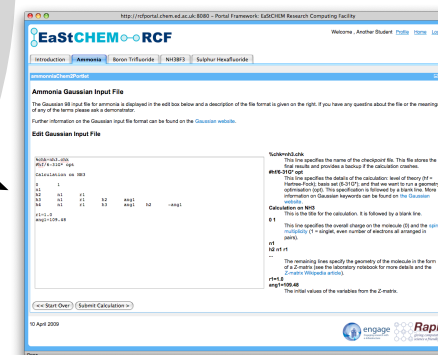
http://rcfportal.chem.ed.ac.uk:8080 - Portal Framework: EaStCHEM Research Computing Facility

EaStCHEM RCF

Welcome , Another Student Profile Home Lo

Introduction | Ammonia | Boron Trifluoride | NH3BF3 | Sulphur Hexafluoride

ammoniaChem2Portlet

Ammonia Gaussian Input File

The Gaussian 98 input file for ammonia is displayed in the edit box below and a description of the file format is given on the right. If you have any question about the file or the meaning of any of the terms please ask a demonstrator.

Further information on the Gaussian input file format can be found on the Gaussian website.

Edit Gaussian Input File

%chk=nh3.chk
#hf/6-31G* opt

Calculation on NH3

0 1
n1
h2 n1 r1
h3 n1 r1 h2 ang1
h4 n1 r1 h3 ang1 h2 -ang1

r1=1.0
ang1=109.48

%chk=nh3.chk
This line specifies the name of the checkpoint file. This file stores the final results and provides a backup if the calculation crashes.
#hf/6-31G* opt
This line specifies the details of the calculation: level of theory (hf = Hartree-Fock); basis set (6-31G*); and that we want to run a geometry optimisation (opt). This specification is followed by a blank line. More information on Gaussian keywords can be found on the Gaussian website.
Calculation on NH3
This is the title for the calculation. It is followed by a blank line.
0 1
This line specifies the overall charge on the molecule (0) and the spin multiplicity (1 = singlet, even number of electrons all arranged in pairs).
n1
h2 n1 r1
...
The remaining lines specify the geometry of the molecule in the form of a Z-matrix (see the laboratory notebook for more details and the Z-matrix Wikipedia article).
r1=1.0
ang1=109.48
The initial values of the variables from the Z-matrix.

<< Start Over | Submit Calculation >

10 April 2009

engage | Rap

Done